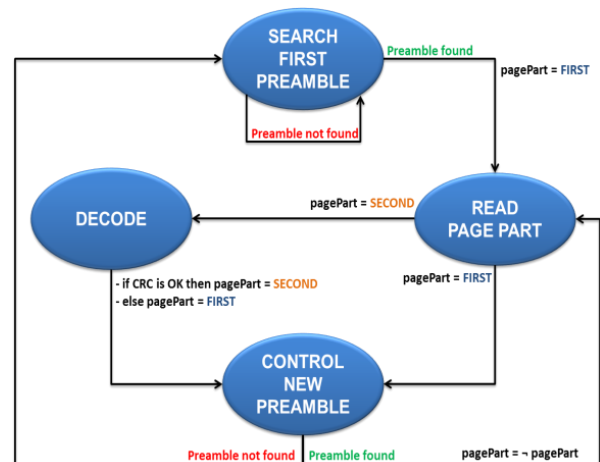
SEARCH FIRST PREAMBLE

Preamble found

pagePart = FIRST

Preamble not found

DECODE

pagePart = SECOND

READ PAGE PART

pagePart = FIRST

- if CRC is OK then pagePart = SECOND
- else pagePart = FIRST

CONTROL NEW PREAMBLE

Preamble not found

Preamble found

pagePart = ¬ pagePart